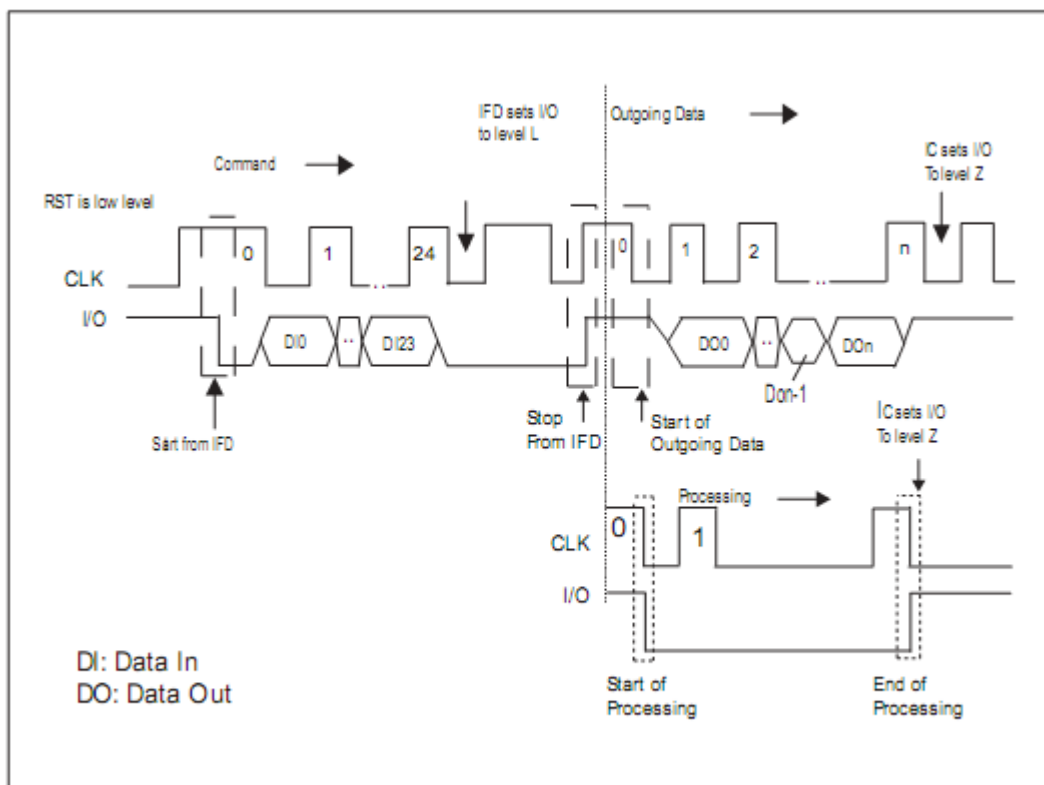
IFD sets I/O to level L

Outgoing Data

Command

IC sets I/O To level Z

RST is low level

0

1

24

0

1

2

n

CLK

I/O

DI0

DI23

DO0

DOn

Don-1

Stop From IFD

Start of Outgoing Data

Sart from IFD

ICsets I/O To level Z

Processing

0

1

CLK

I/O

DI: Data In
DO: Data Out

Start of Processing

End of Processing